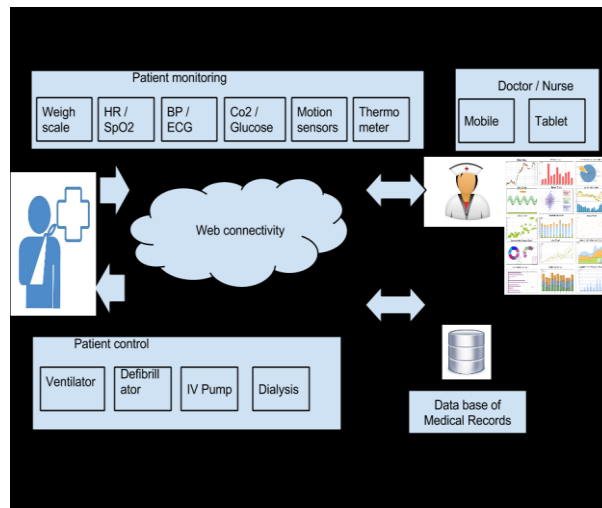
Patient monitoring

Weigh scale

HR / SpO2

BP / ECG

Co2 / Glucose

Motion sensors

Thermo meter

Doctor / Nurse

Mobile

Tablet

Web connectivity

Patient control

Ventilator

Defibrill ator

IV Pump

Dialysis

Data base of Medical Records